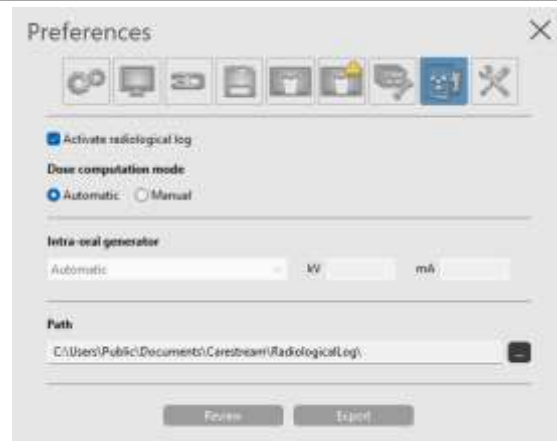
Preferences

3D

Activate radiological log

Dose computation mode

Automatic Manual

Intra-oral generator

Automatic

kV

mA

Path

C:\Users\Public\Documents\Carestream\RadiologicalLog\

...

Review

Export